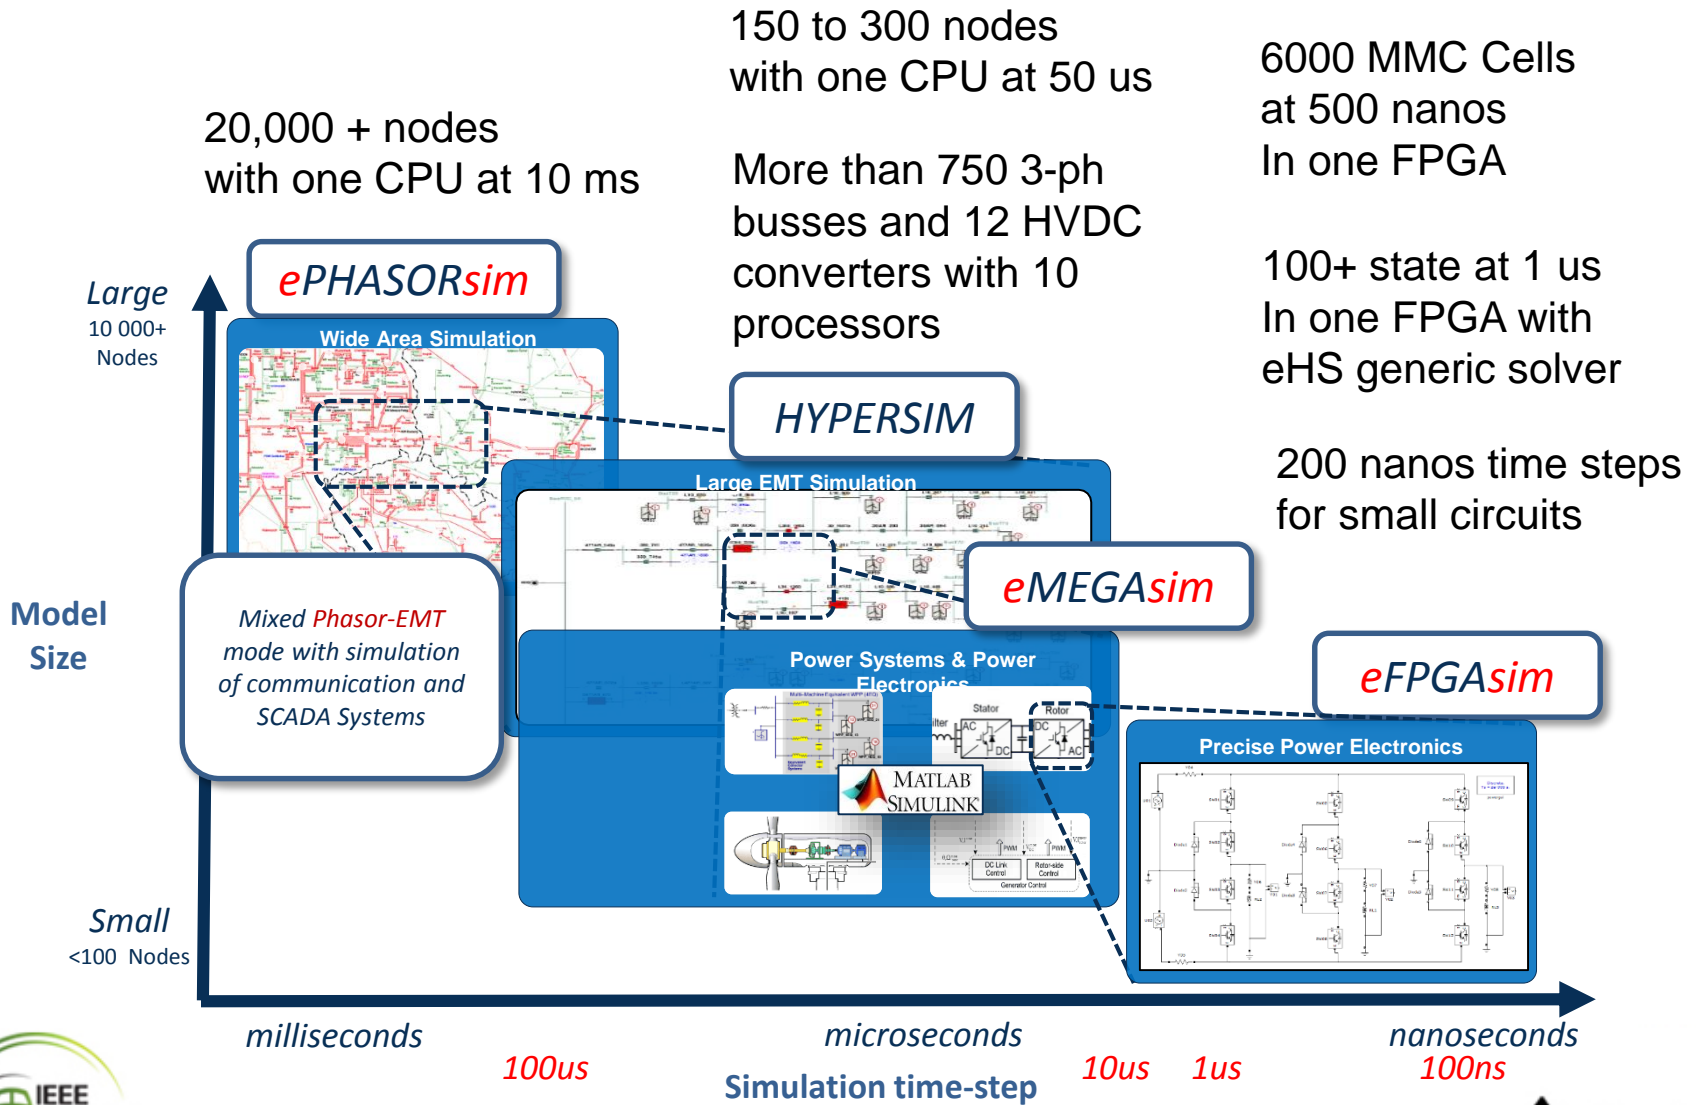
150 to 300 nodes with one CPU at 50 us

More than 750 3-ph busses and 12 HVDC converters with 10 processors

6000 MMC Cells at 500 nanos In one FPGA

100+ state at 1 us In one FPGA with eHS generic solver

200 nanos time steps for small circuits

20,000 + nodes with one CPU at 10 ms

ePHASORsim

Wide Area Simulation

Large
10 000+ Nodes

HYPERSIM

Large EMT Simulation

eMEGAsim

Model Size

Mixed Phasor-EMT mode with simulation of communication and SCADA Systems

Power Systems & Power Electronics

Stator

Rotor

AC

DC

DC

AC

MATLAB SIMULINK

DC Link Control

Rotor-side Control

Generator Control

eFPGAsim

Precise Power Electronics

Small
<100 Nodes

milliseconds

100us

microseconds

Simulation time-step

10us

1us

nanoseconds

100ns

IEEE